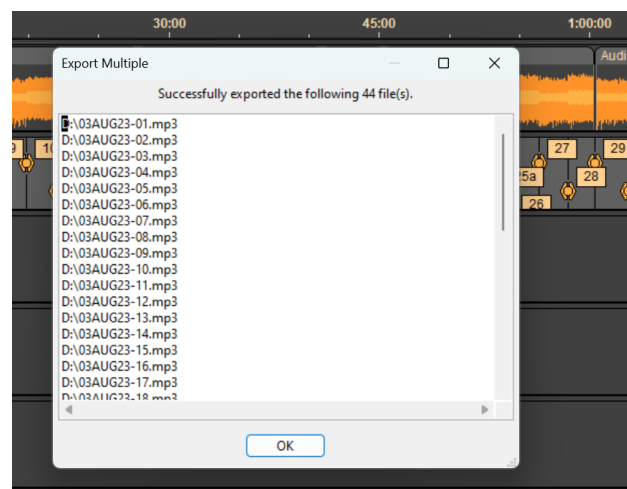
30:00
45:00
1:00:00
Audi

Export Multiple

Successfully exported the following 44 file(s).

D:\03AUG23-01.mp3
D:\03AUG23-02.mp3
D:\03AUG23-03.mp3
D:\03AUG23-04.mp3
D:\03AUG23-05.mp3
D:\03AUG23-06.mp3
D:\03AUG23-07.mp3
D:\03AUG23-08.mp3
D:\03AUG23-09.mp3
D:\03AUG23-10.mp3
D:\03AUG23-11.mp3
D:\03AUG23-12.mp3
D:\03AUG23-13.mp3
D:\03AUG23-14.mp3
D:\03AUG23-15.mp3
D:\03AUG23-16.mp3
D:\03AUG23-17.mp3
D:\03AUG23-18.mp3

OK

9
10
27
29
25a
28
26